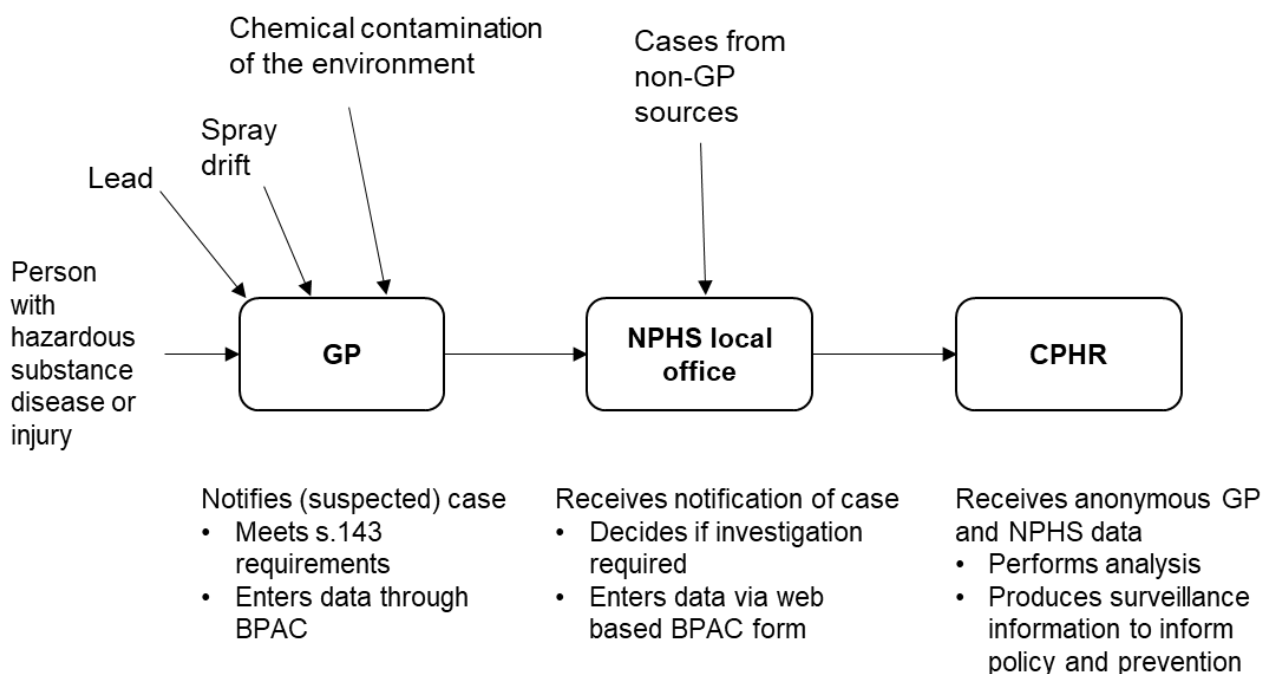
Chemical contamination of the environment

Cases from non-GP sources

Spray drift

Lead

Person with hazardous substance disease or injury

GP

NPHS local office

CPHR

Notifies (suspected) case
- Meets s.143 requirements
- Enters data through BPAC

Receives notification of case
- Decides if investigation required
- Enters data via web based BPAC form

Receives anonymous GP and NPHS data
- Performs analysis
- Produces surveillance information to inform policy and prevention